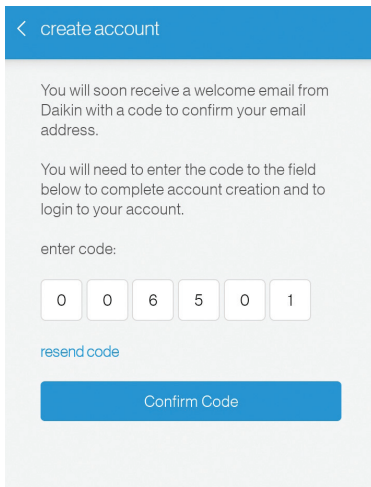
< create account

You will soon receive a welcome email from Daikin with a code to confirm your email address.

You will need to enter the code to the field below to complete account creation and to login to your account.

enter code:

0 0 6 5 0 1

resend code

Confirm Code